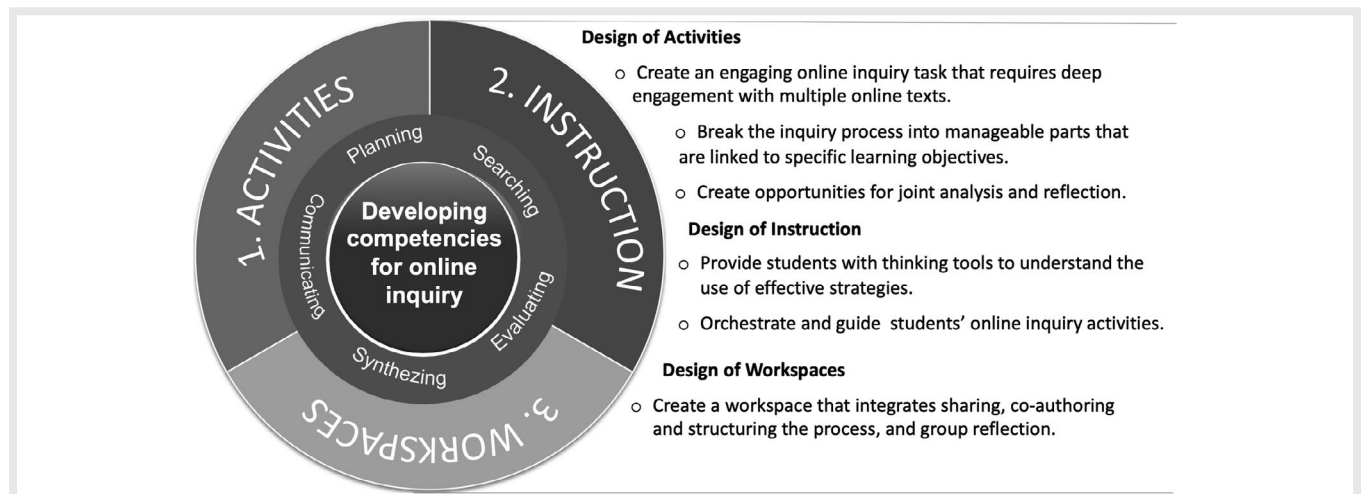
1. ACTIVITIES

2. INSTRUCTION

3. WORKSPACES

Planning

Searching

Evaluating

Synthezing

Communicating

Developing competencies for online inquiry

Design of Activities

○ Create an engaging online inquiry task that requires deep engagement with multiple online texts.

○ Break the inquiry process into manageable parts that are linked to specific learning objectives.

○ Create opportunities for joint analysis and reflection.

Design of Instruction

○ Provide students with thinking tools to understand the use of effective strategies.

○ Orchestrate and guide students' online inquiry activities.

Design of Workspaces

○ Create a workspace that integrates sharing, co-authoring and structuring the process, and group reflection.